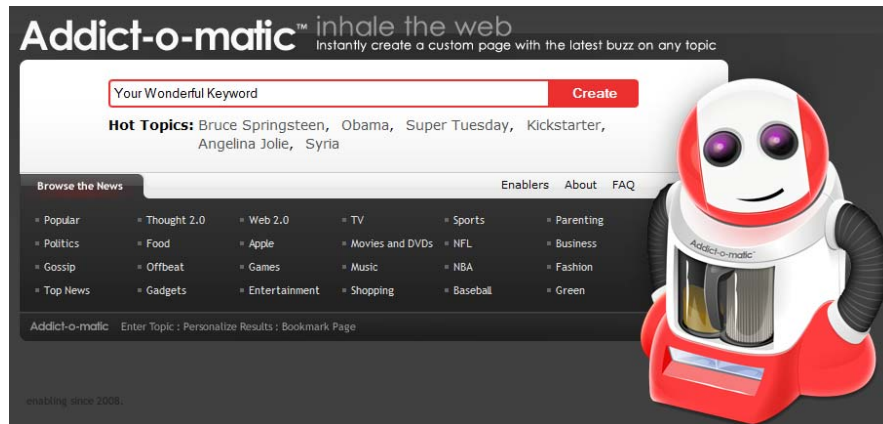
Addict-o-matic™ inhale the web
Instantly create a custom page with the latest buzz on any topic

Your Wonderful Keyword
Create

Hot Topics: Bruce Springsteen, Obama, Super Tuesday, Kickstarter, Angelina Jolie, Syria

Browse the News
Enablers About FAQ

| | | | | | |
|---|---|---|---|---|---|
| Popular | Thought 2.0 | Web 2.0 | TV | Sports | Parenting |
| Politics | Food | Apple | Movies and DVDs | NFL | Business |
| Gossip | Offbeat | Games | Music | NBA | Fashion |
| Top News | Gadgets | Entertainment | Shopping | Baseball | Green |

Addict-o-matic Enter Topic : Personalize Results : Bookmark Page

Addict-o-matic

enabling since 2008.